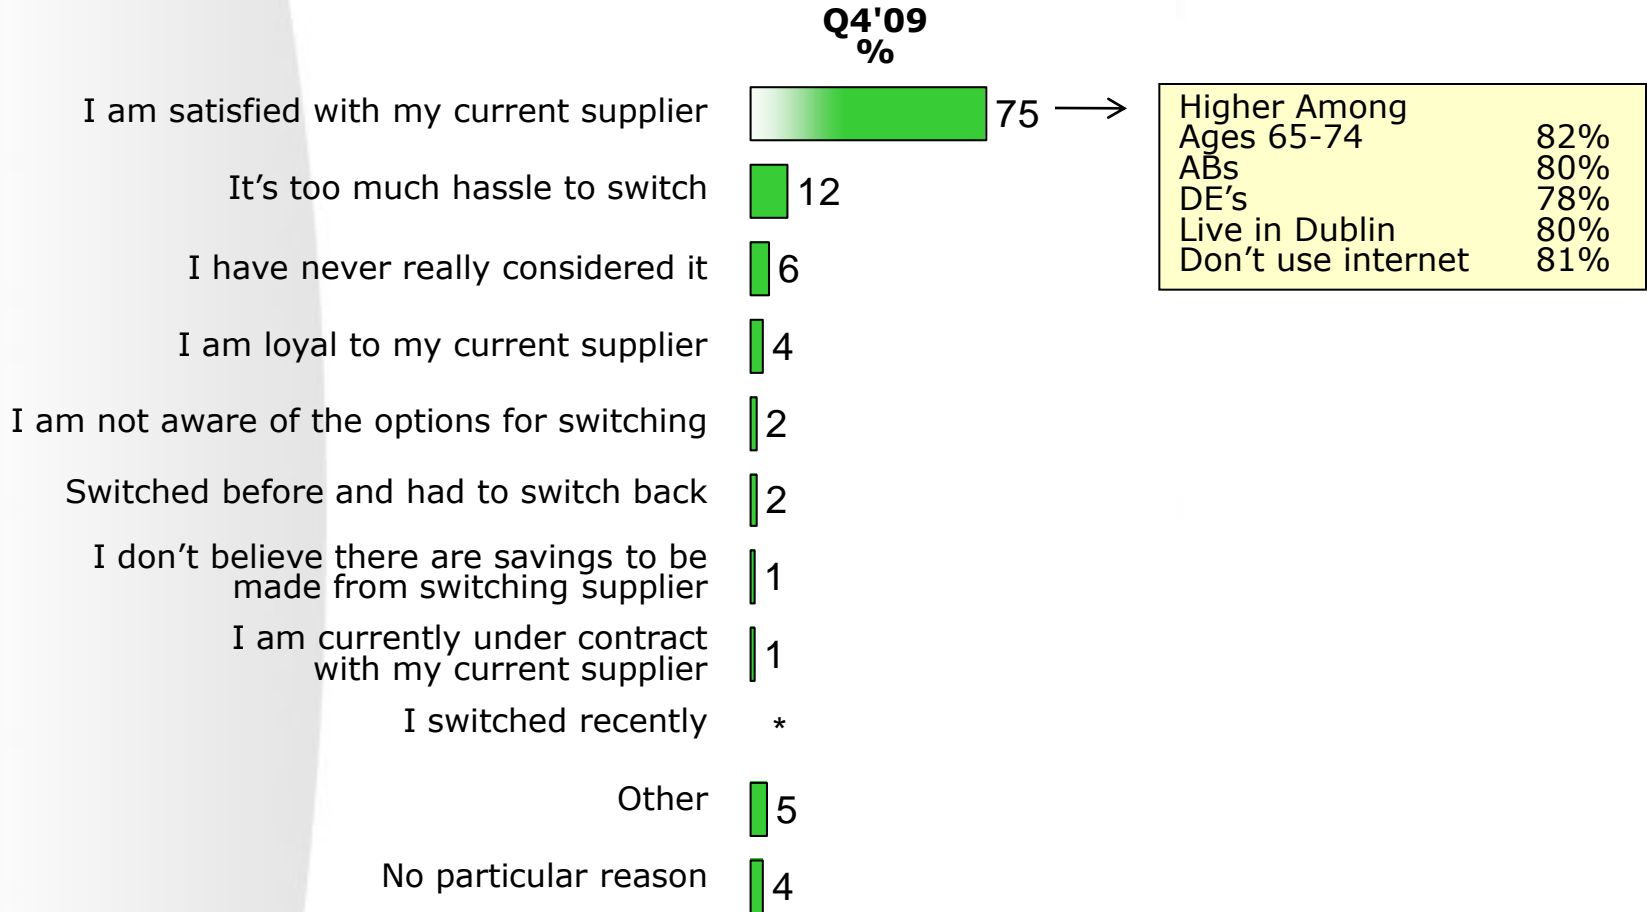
Q4'09
%

| | |
|---|---|
| I am satisfied with my current supplier | 75 |
| It's too much hassle to switch | 12 |
| I have never really considered it | 6 |
| I am loyal to my current supplier | 4 |
| I am not aware of the options for switching | 2 |
| Switched before and had to switch back | 2 |
| I don't believe there are savings to be made from switching supplier | 1 |
| I am currently under contract with my current supplier | 1 |
| I switched recently | * |
| Other | 5 |
| No particular reason | 4 |

Higher Among

| | |
|---|---|
| Ages 65-74 | 82% |
| ABs | 80% |
| DE's | 78% |
| Live in Dublin | 80% |
| Don't use internet | 81% |